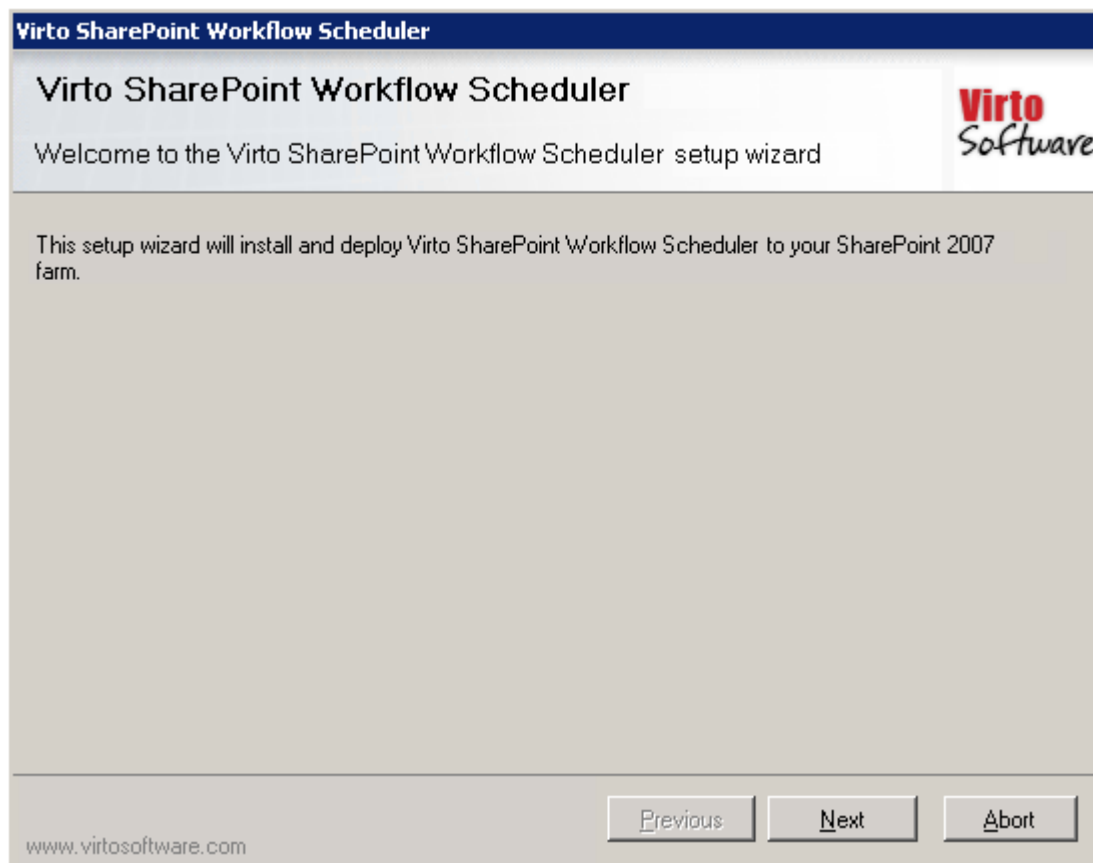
Virto SharePoint Workflow Scheduler

Virto SharePoint Workflow Scheduler

Welcome to the Virto SharePoint Workflow Scheduler setup wizard

Virto Software

This setup wizard will install and deploy Virto SharePoint Workflow Scheduler to your SharePoint 2007 farm.

Previous Next Abort

www.virtosoftware.com